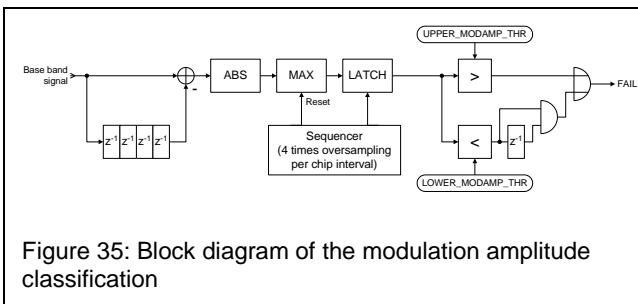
Base band signal

-

$z^{-1}$ $z^{-1}$ $z^{-1}$ $z^{-1}$

ABS

MAX

Reset

LATCH

Sequencer (4 times oversampling per chip interval)

UPPER_MODAMP_THR

>

<

$z^{-1}$

LOWER_MODAMP_THR

FAIL

Figure 35: Block diagram of the modulation amplitude classification